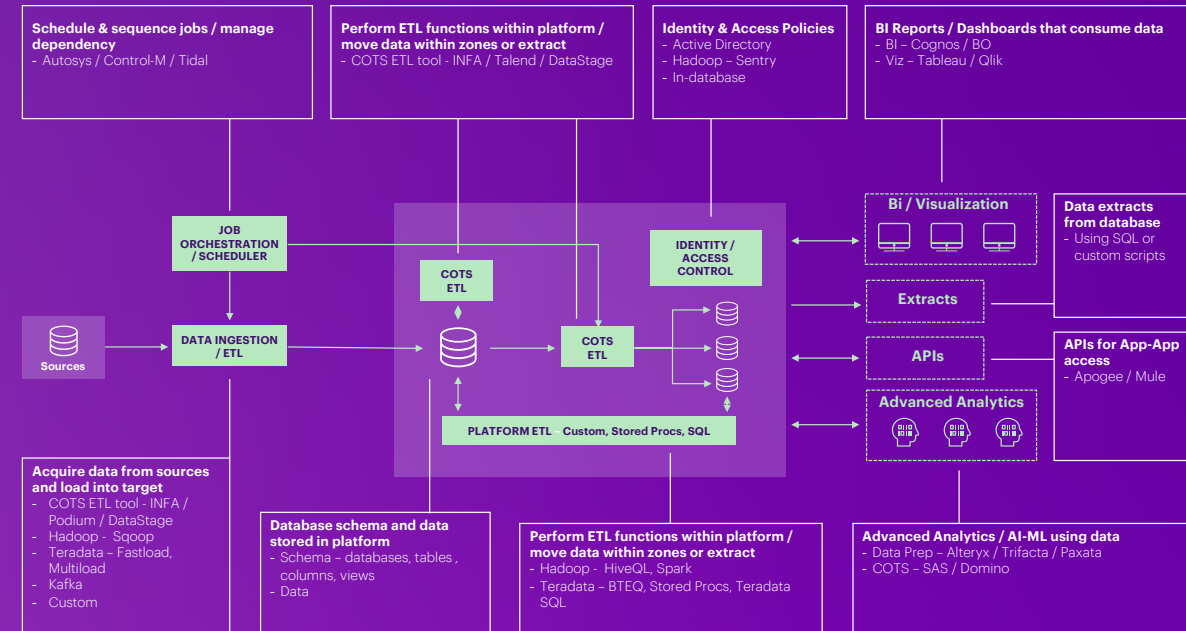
Schedule & sequence jobs / manage dependency
- Autosys / Control-M / Tidal

Perform ETL functions within platform / move data within zones or extract
- COTS ETL tool - INFA / Talend / DataStage

Identity & Access Policies
- Active Directory
- Hadoop – Sentry
- In-database

BI Reports / Dashboards that consume data
- BI – Cognos / BO
- Viz – Tableau / Qlik

JOB ORCHESTRATION / SCHEDULER

COTS ETL

IDENTITY / ACCESS CONTROL

Bi / Visualization

Data extracts from database
- Using SQL or custom scripts

Extracts

Sources

DATA INGESTION / ETL

COTS ETL

APIs

APIs for App-App access
- Apogee / Mule

Advanced Analytics

PLATFORM ETL Custom, Stored Procs, SQL

Acquire data from sources and load into target
- COTS ETL tool - INFA / Podium / DataStage
- Hadoop - Sqoop
- Teradata – Fastload, Multiload
- Kafka
- Custom

Database schema and data stored in platform
- Schema – databases, tables , columns, views
- Data

Perform ETL functions within platform / move data within zones or extract
- Hadoop - HiveQL, Spark
- Teradata – BTEQ, Stored Procs, Teradata SQL

Advanced Analytics / AI-ML using data
- Data Prep – Alteryx / Trifacta / Paxata
- COTS – SAS / Domino